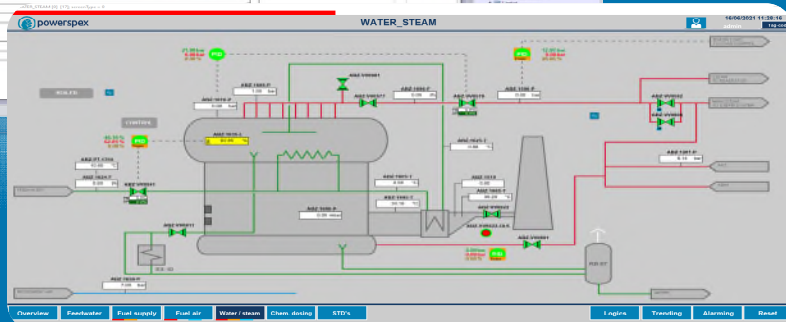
powerspex

WATER_STEAM

14/06/2021 11:39:16

admin

BOILER

CONTROL

PID

PID

PID

PID

0.00 bar

1.00 bar

0.00 %

0.00 °C

9.00 °C

0.00 bar

0.00 mbar

9.10 bar

7.00 bar

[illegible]

Overview

Feedwater

Fuel supply

Fuel air

Water / steam

Chem. dosing

STD's

Logics

Trending

Alarming

Reset